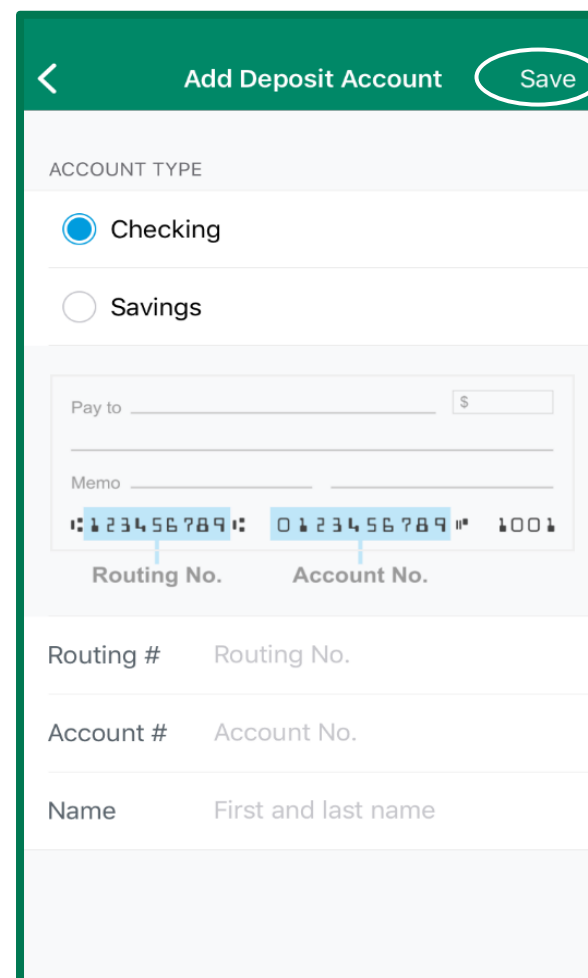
Add Deposit Account

Save

ACCOUNT TYPE

Checking

Savings

Pay to

$

Memo

⑆123456789⑆ 0123456789⑈ 1001

Routing No.

Account No.

Routing # Routing No.

Account # Account No.

Name First and last name